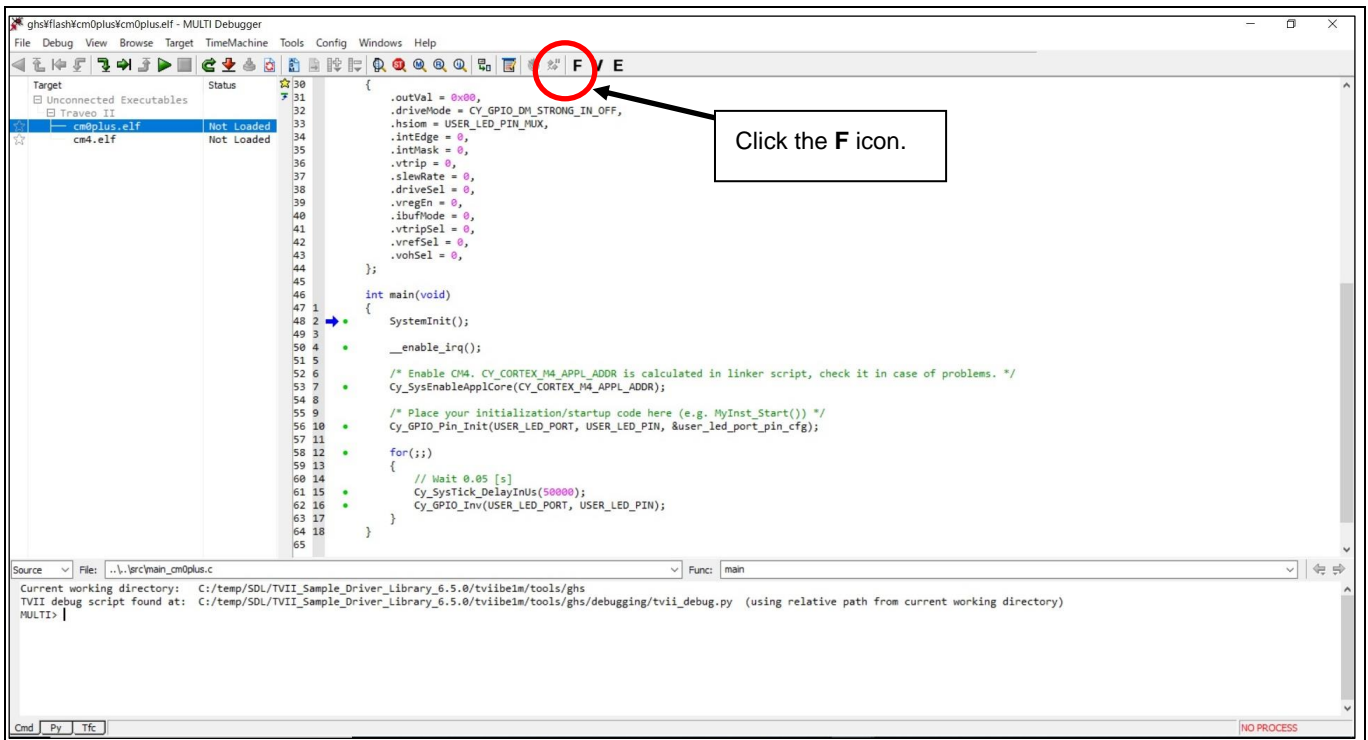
ghs¥flash¥cm0plus¥cm0plus.elf - MULTI Debugger

File Debug View Browse Target TimeMachine Tools Config Windows Help

F V E

| Target | Status |
|---|---|
| ⊟ Unconnected Executables | |
| ⊟ Traveo II | |
| cm0plus.elf | Not Loaded |
| cm4.elf | Not Loaded |

30 {
31 .outVal = 0x00,
32 .driveMode = CY_GPIO_DM_STRONG_IN_OFF,
33 .hsiom = USER_LED_PIN_MUX,
34 .intEdge = 0,
35 .intMask = 0,
36 .vtrip = 0,
37 .slewRate = 0,
38 .driveSel = 0,
39 .vregEn = 0,
40 .ibufMode = 0,
41 .vtripSel = 0,
42 .vrefSel = 0,
43 .vohSel = 0,
44 };
45
46 int main(void)
47 1 {
48 2 SystemInit();
49 3
50 4 __enable_irq();
51 5
52 6 /* Enable CM4. CY_CORTEX_M4_APPL_ADDR is calculated in linker script, check it in case of problems. */
53 7 Cy_SysEnableApplCore(CY_CORTEX_M4_APPL_ADDR);
54 8
55 9 /* Place your initialization/startup code here (e.g. MyInst_Start()) */
56 10 Cy_GPIO_Pin_Init(USER_LED_PORT, USER_LED_PIN, &user_led_port_pin_cfg);
57 11
58 12 for(;;)
59 13 {
60 14 // Wait 0.05 [s]
61 15 Cy_SysTick_DelayInUs(50000);
62 16 Cy_GPIO_Inv(USER_LED_PORT, USER_LED_PIN);
63 17 }
64 18 }
65

Click the **F** icon.

Source File: ..\..\src\main_cm0plus.c Func: main

Current working directory: C:/temp/SDL/TVII_Sample_Driver_Library_6.5.0/tviibe1m/tools/ghs
TVII debug script found at: C:/temp/SDL/TVII_Sample_Driver_Library_6.5.0/tviibe1m/tools/ghs/debugging/tvii_debug.py (using relative path from current working directory)
MULTI>

Cmd Py Tfc NO PROCESS